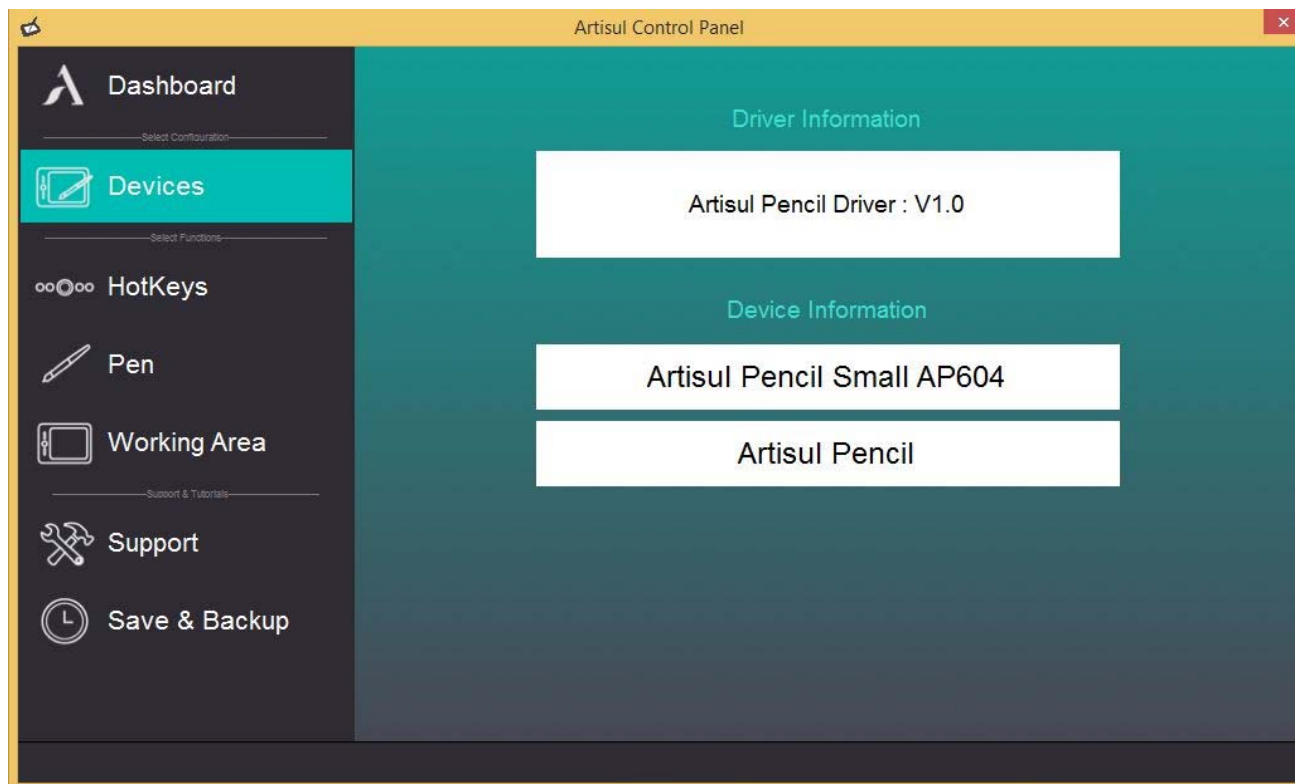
Artisul Control Panel

Dashboard

Select Configuration

Devices

Select Functions

HotKeys

Pen

Working Area

Support & Tutorials

Support

Save & Backup

Driver Information

Artisul Pencil Driver : V1.0

Device Information

Artisul Pencil Small AP604

Artisul Pencil